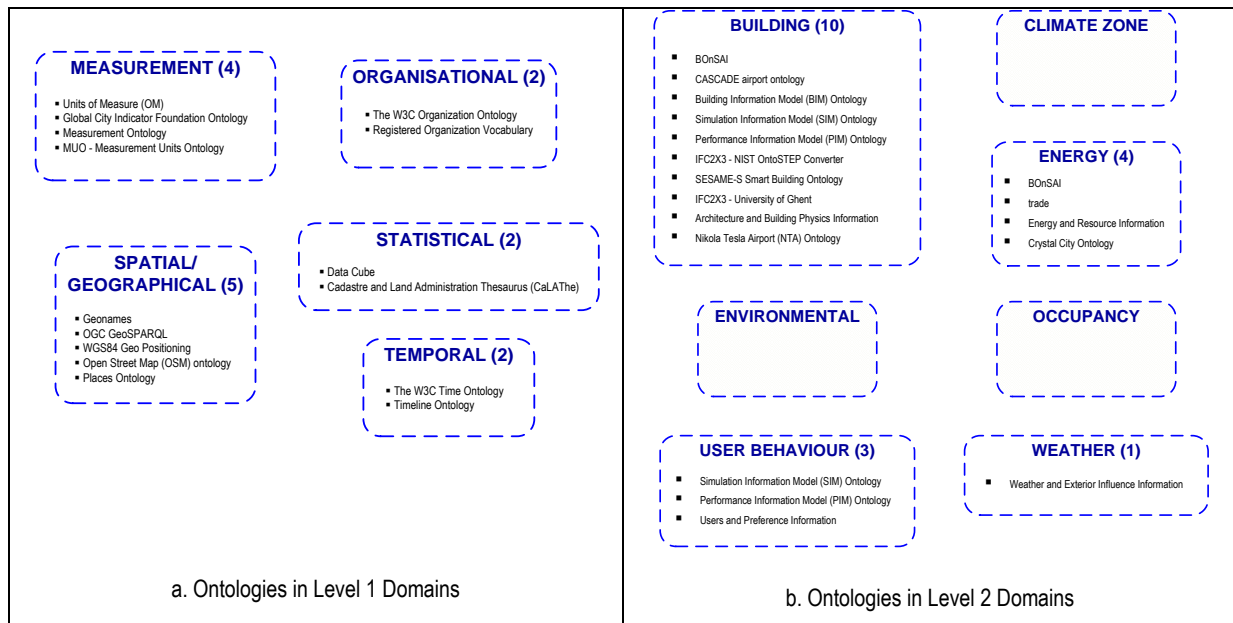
MEASUREMENT (4)
- Units of Measure (OM)
- Global City Indicator Foundation Ontology
- Measurement Ontology
- MUO - Measurement Units Ontology

ORGANISATIONAL (2)
- The W3C Organization Ontology
- Registered Organization Vocabulary

SPATIAL/ GEOGRAPHICAL (5)
- Geonames
- OGC GeoSPARQL
- WGS84 Geo Positioning
- Open Street Map (OSM) ontology
- Places Ontology

STATISTICAL (2)
- Data Cube
- Cadastre and Land Administration Thesaurus (CaLAThe)

TEMPORAL (2)
- The W3C Time Ontology
- Timeline Ontology

a. Ontologies in Level 1 Domains

BUILDING (10)
- BOnSAI
- CASCADE airport ontology
- Building Information Model (BIM) Ontology
- Simulation Information Model (SIM) Ontology
- Performance Information Model (PIM) Ontology
- IFC2X3 - NIST OntoSTEP Converter
- SESAME-S Smart Building Ontology
- IFC2X3 - University of Ghent
- Architecture and Building Physics Information
- Nikola Tesla Airport (NTA) Ontology

CLIMATE ZONE

ENERGY (4)
- BOnSAI
- trade
- Energy and Resource Information
- Crystal City Ontology

ENVIRONMENTAL

OCCUPANCY

USER BEHAVIOUR (3)
- Simulation Information Model (SIM) Ontology
- Performance Information Model (PIM) Ontology
- Users and Preference Information

WEATHER (1)
- Weather and Exterior Influence Information

b. Ontologies in Level 2 Domains